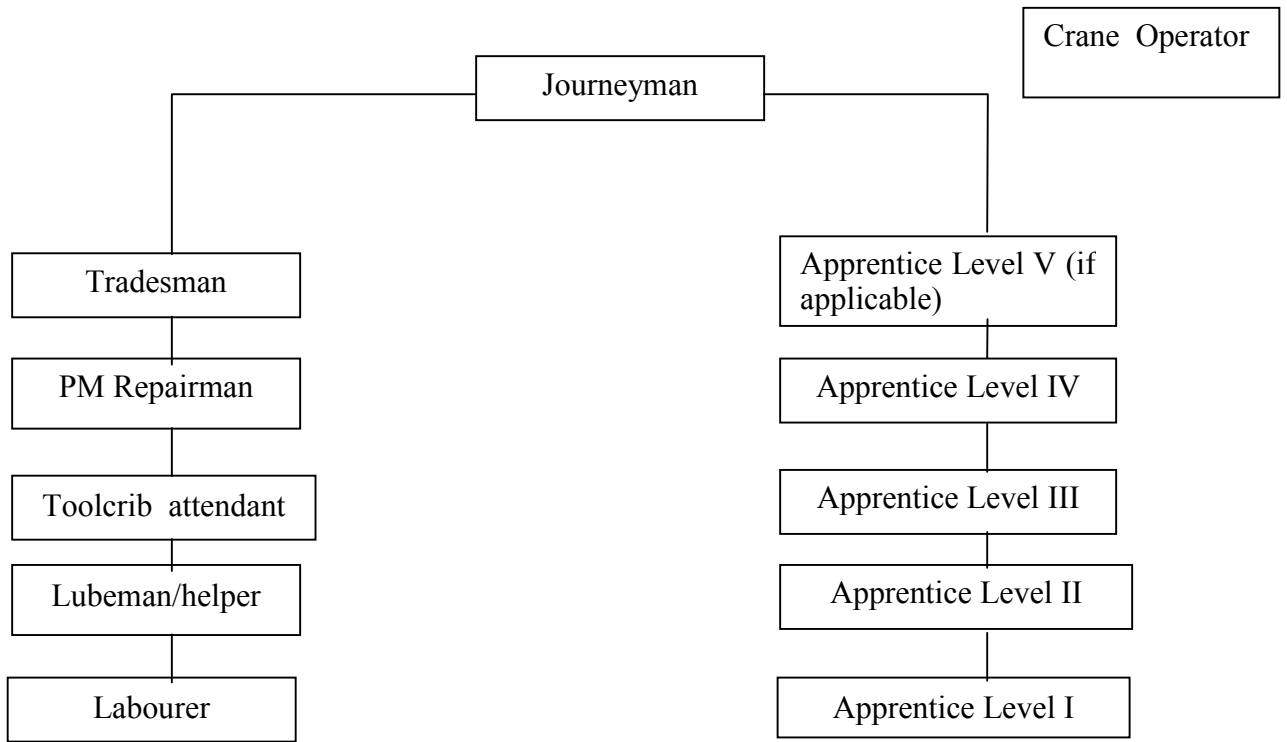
Crane Operator

Journeyman

Tradesman

PM Repairman

Toolcrib attendant

Lubeman/helper

Labourer

Apprentice Level V (if applicable)

Apprentice Level IV

Apprentice Level III

Apprentice Level II

Apprentice Level I